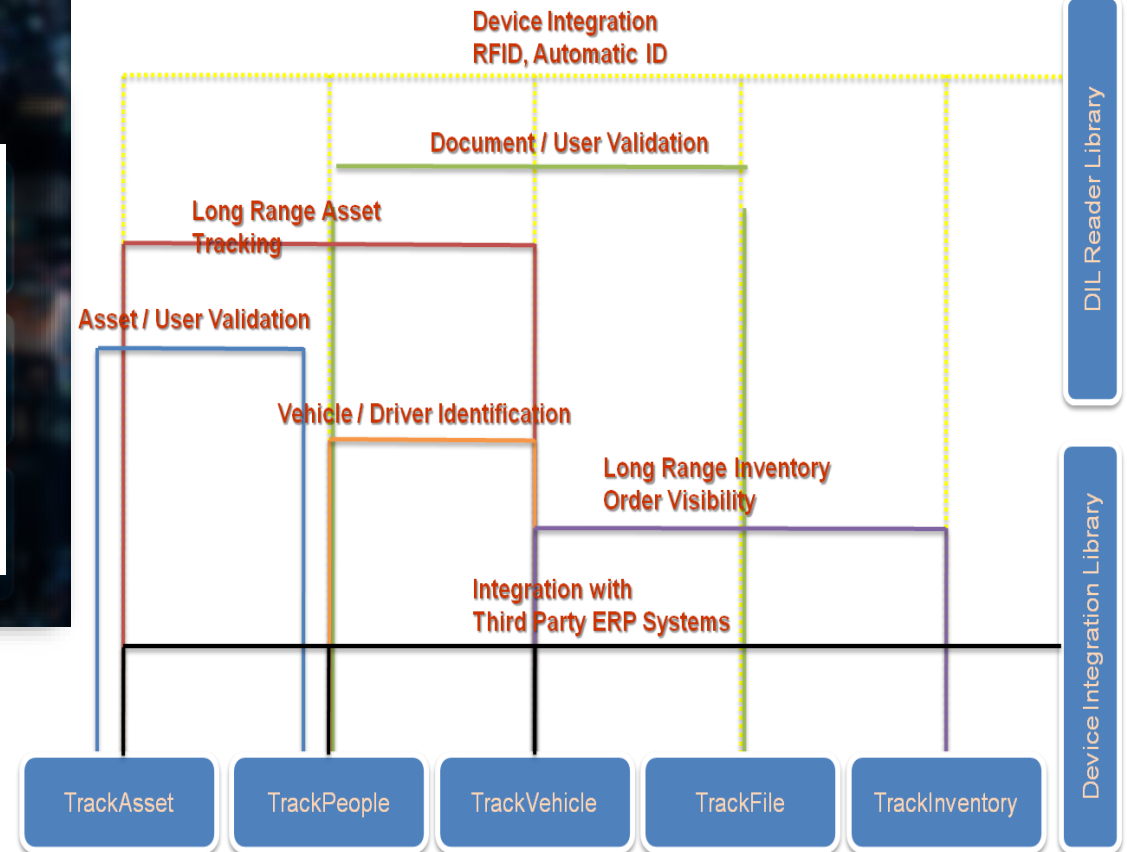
Device Integration
RFID, Automatic ID

Document / User Validation

Long Range Asset Tracking

Asset / User Validation

Vehicle / Driver Identification

Long Range Inventory
Order Visibility

Integration with
Third Party ERP Systems

DIL Reader Library

Device Integration Library

TrackAsset

TrackPeople

TrackVehicle

TrackFile

TrackInventory